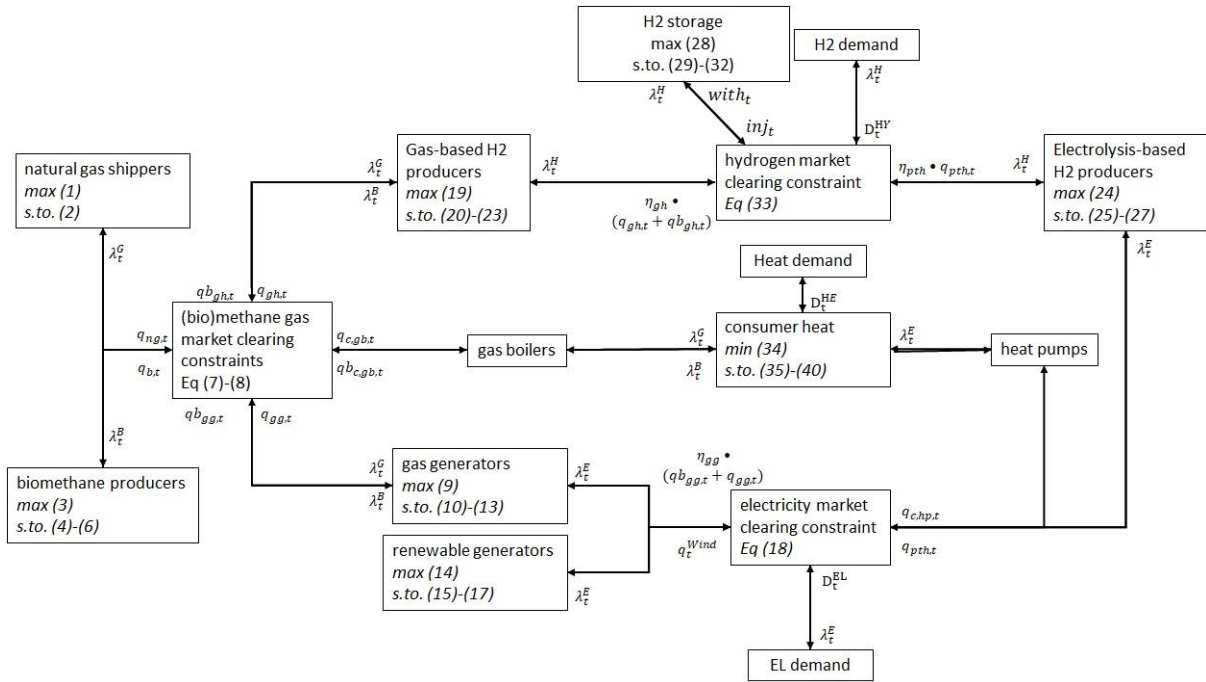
H2 storage
max (28)
s.to. (29)-(32)

H2 demand

$\lambda_t^H$

$with_t$

$inj_t$

$\lambda_t^H$

$D_t^{HY}$

natural gas shippers
max (1)
s.to. (2)

$\lambda_t^G$

$\lambda_t^B$

Gas-based H2 producers
max (19)
s.to. (20)-(23)

$\lambda_t^H$

$\eta_{gh} \bullet (q_{gh,t} + qb_{gh,t})$

hydrogen market clearing constraint
Eq (33)

$\eta_{pth} \bullet q_{pth,t}$

$\lambda_t^H$

Electrolysis-based H2 producers
max (24)
s.to. (25)-(27)

$\lambda_t^G$

$\lambda_t^E$

Heat demand

$D_t^{HE}$

$qb_{gh,t}$ $q_{gh,t}$

$q_{ng,t}$

$q_{b,t}$

(bio)methane gas market clearing constraints
Eq (7)-(8)

$q_{c,gb,t}$

$qb_{c,gb,t}$

gas boilers

$\lambda_t^G$

$\lambda_t^B$

consumer heat
min (34)
s.to. (35)-(40)

$\lambda_t^E$

heat pumps

$qb_{gg,t}$ $q_{gg,t}$

$\lambda_t^B$

biomethane producers
max (3)
s.to. (4)-(6)

$\lambda_t^G$

$\lambda_t^B$

gas generators
max (9)
s.to. (10)-(13)

$\lambda_t^E$

$\eta_{gg} \bullet (qb_{gg,t} + q_{gg,t})$

electricity market clearing constraint
Eq (18)

$q_{c,hp,t}$

$q_{pth,t}$

$q_t^{Wind}$

renewable generators
max (14)
s.to. (15)-(17)

$\lambda_t^E$

$D_t^{EL}$

$\lambda_t^E$

EL demand